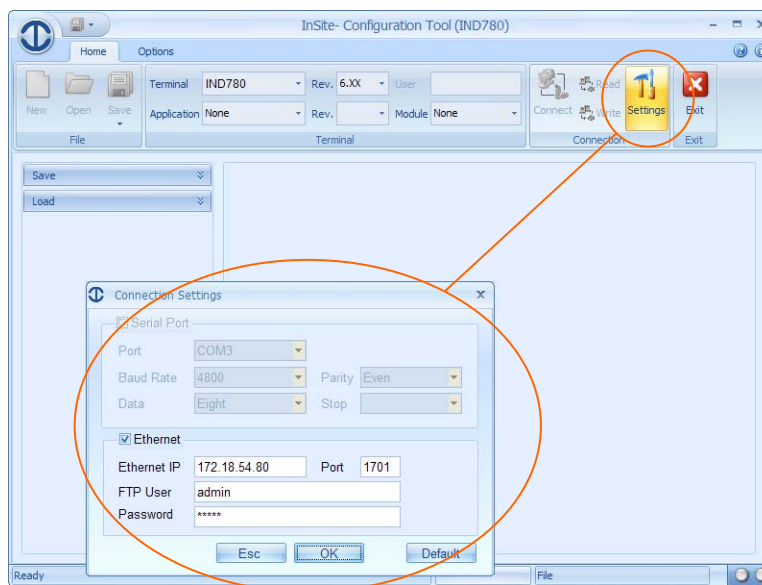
InSite- Configuration Tool (IND780)

Home Options

New Open Save
File

Terminal IND780 Rev. 6.XX User
Application None Rev. Module None
Terminal

Connect Read Write Settings
Connection

Exit
Exit

Save
Load

Connection Settings

Serial Port
Port COM3
Baud Rate 4800 Parity Even
Data Eight Stop

Ethernet
Ethernet IP 172.18.54.80 Port 1701
FTP User admin
Password *****

Esc OK Default

Ready File